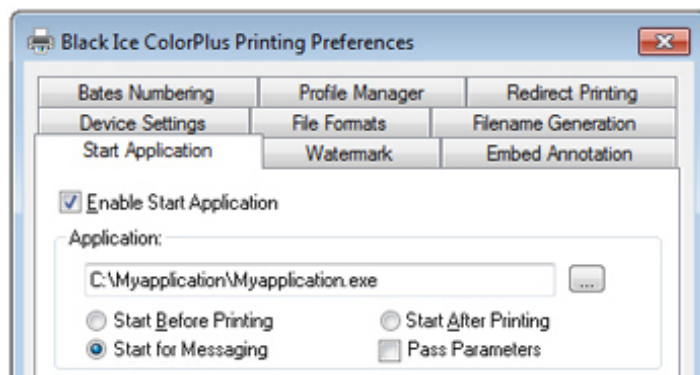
Black Ice ColorPlus Printing Preferences

Bates Numbering
Profile Manager
Redirect Printing
Device Settings
File Formats
Filename Generation
Start Application
Watermark
Embed Annotation

Enable Start Application

Application:

C:\Myapplication\Myapplication.exe

...

Start Before Printing
Start After Printing
Start for Messaging
Pass Parameters